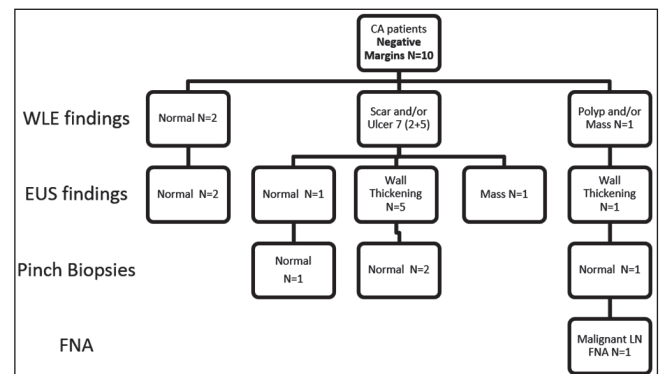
CA patients
Negative Margins N=10

WLE findings

Normal N=2

Scar and/or Ulcer 7 (2+5)

Polyp and/or Mass N=1

EUS findings

Normal N=2

Normal N=1

Wall Thickening N=5

Mass N=1

Wall Thickening N=1

Pinch Biopsies

Normal N=1

Normal N=2

Normal N=1

FNA

Malignant LN FNA N=1